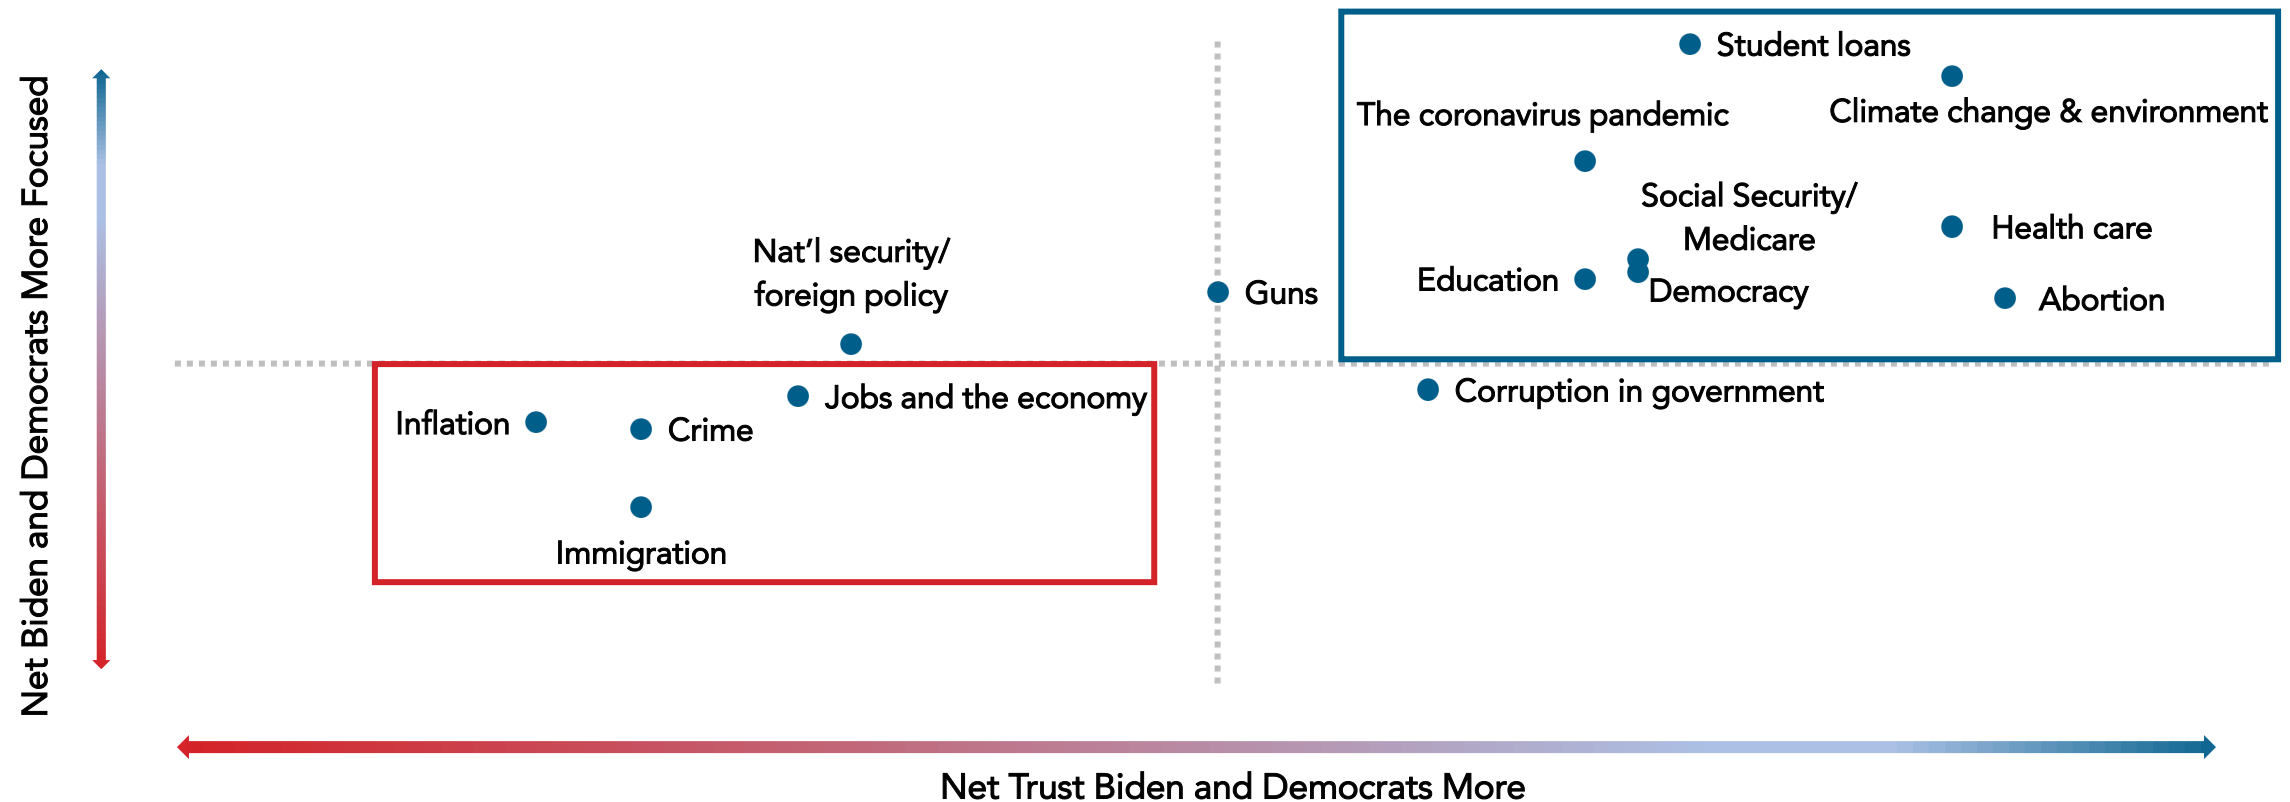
Net Biden and Democrats More Focused

Student loans

The coronavirus pandemic

Climate change & environment

Social Security/ Medicare

Health care

Nat'l security/ foreign policy

Guns

Education

Democracy

Abortion

Inflation

Crime

Jobs and the economy

Corruption in government

Immigration

Net Trust Biden and Democrats More